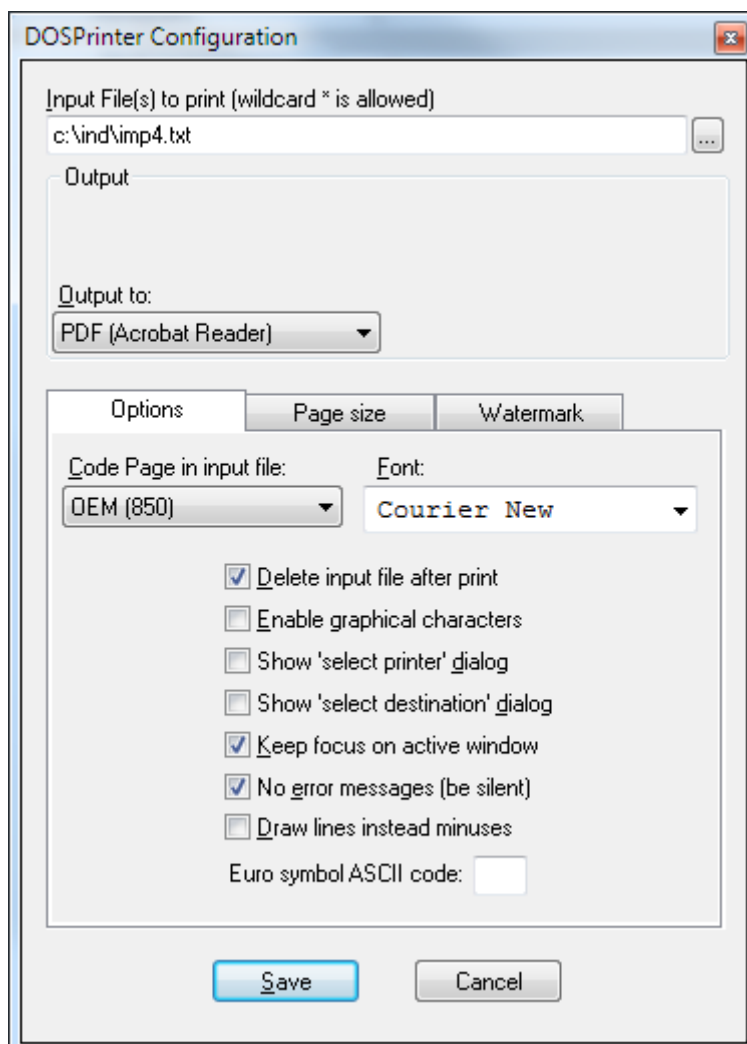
DOSPrinter Configuration

Input File(s) to print (wildcard * is allowed)

c:\ind\imp4.txt

...

Output

Output to:

PDF (Acrobat Reader)

Options

Page size

Watermark

Code Page in input file:

OEM (850)

Font:

Courier New

Delete input file after print

Enable graphical characters

Show 'select printer' dialog

Show 'select destination' dialog

Keep focus on active window

No error messages (be silent)

Draw lines instead minuses

Euro symbol ASCII code:

Save

Cancel